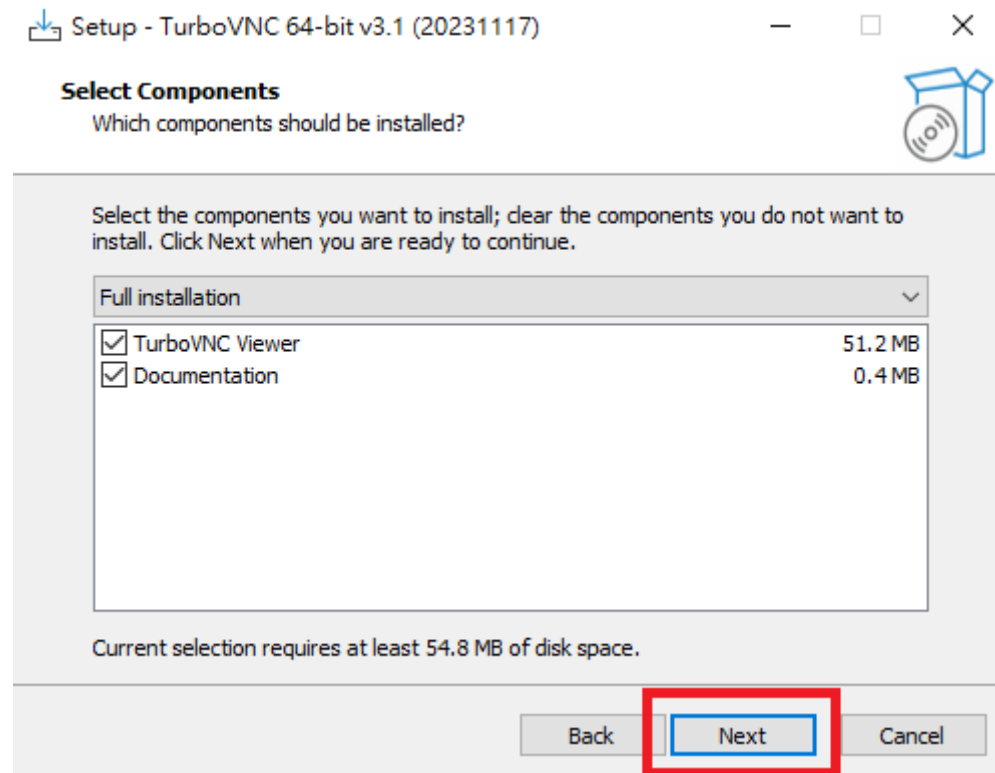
Setup - TurboVNC 64-bit v3.1 (20231117)

Select Components
Which components should be installed?

Select the components you want to install; clear the components you do not want to install. Click Next when you are ready to continue.

Full installation

TurboVNC Viewer 51.2 MB
Documentation 0.4 MB

Current selection requires at least 54.8 MB of disk space.

Back
Next
Cancel